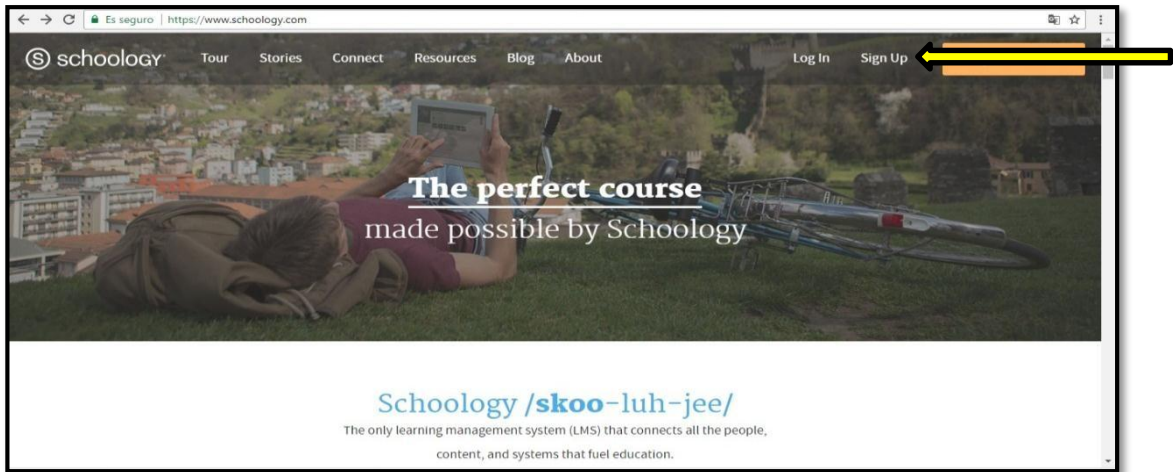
Es seguro | https://www.schoology.com

schoology Tour Stories Connect Resources Blog About Log In Sign Up

The perfect course
made possible by Schoology

Schoology /skoo-luh-jee/
The only learning management system (LMS) that connects all the people, content, and systems that fuel education.